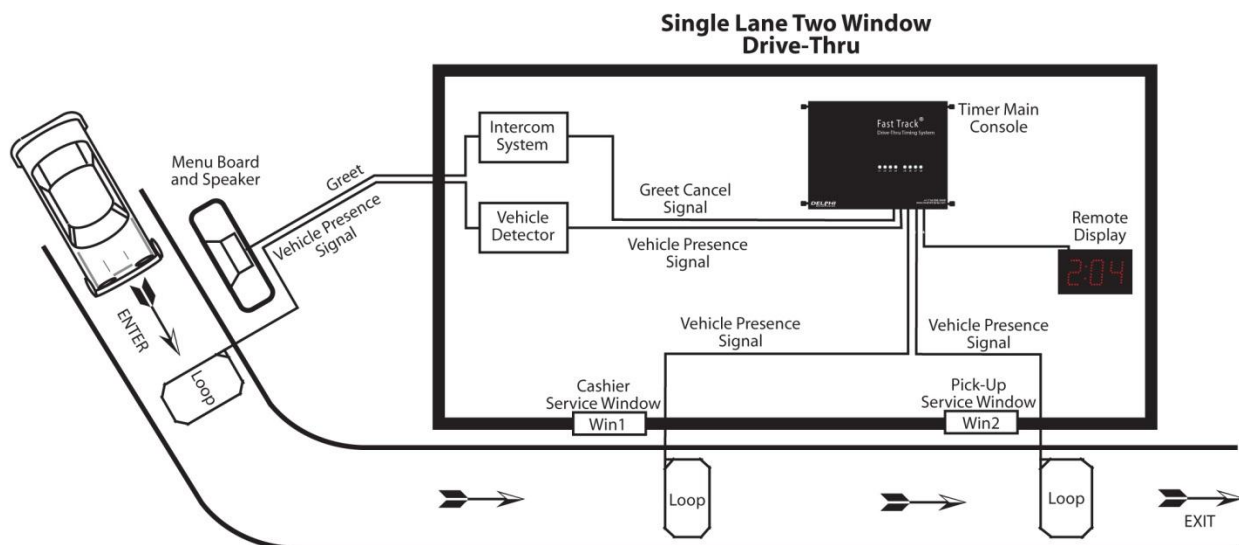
Single Lane Two Window
Drive-Thru

Menu Board and Speaker

Greet

Vehicle Presence Signal

Intercom System

Vehicle Detector

Greet Cancel Signal

Vehicle Presence Signal

Fast Track®
Drive-Thru Timing System

DELPHI

Timer Main Console

Remote Display

2:04

ENTER

Loop

Vehicle Presence Signal

Vehicle Presence Signal

Cashier Service Window

Win1

Pick-Up Service Window

Win2

Loop

Loop

EXIT